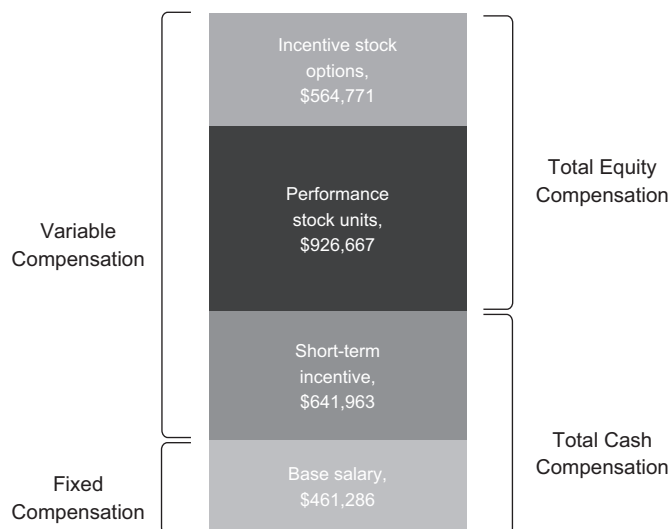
Incentive stock options, \$564,771

Performance stock units, \$926,667

Short-term incentive, \$641,963

Base salary, \$461,286

Variable Compensation

Fixed Compensation

Total Equity Compensation

Total Cash Compensation